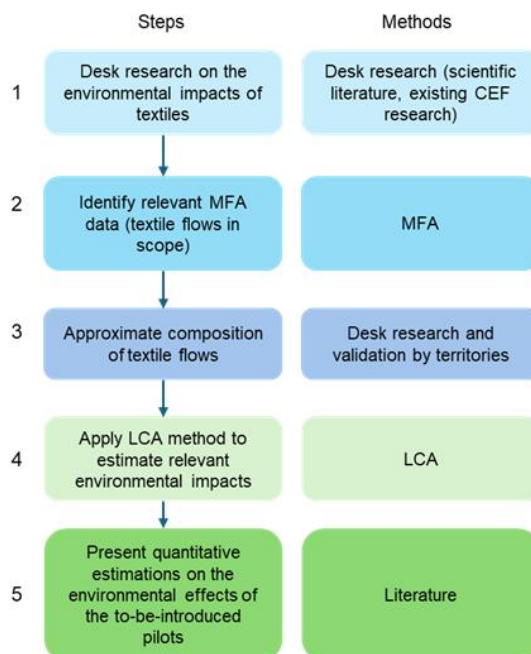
| | Steps | Methods |
|---|---|---|
| 1 | Desk research on the environmental impacts of textiles | Desk research (scientific literature, existing CEF research) |
| 2 | Identify relevant MFA data (textile flows in scope) | MFA |
| 3 | Approximate composition of textile flows | Desk research and validation by territories |
| 4 | Apply LCA method to estimate relevant environmental impacts | LCA |
| 5 | Present quantitative estimations on the environmental effects of the to-be-introduced pilots | Literature |